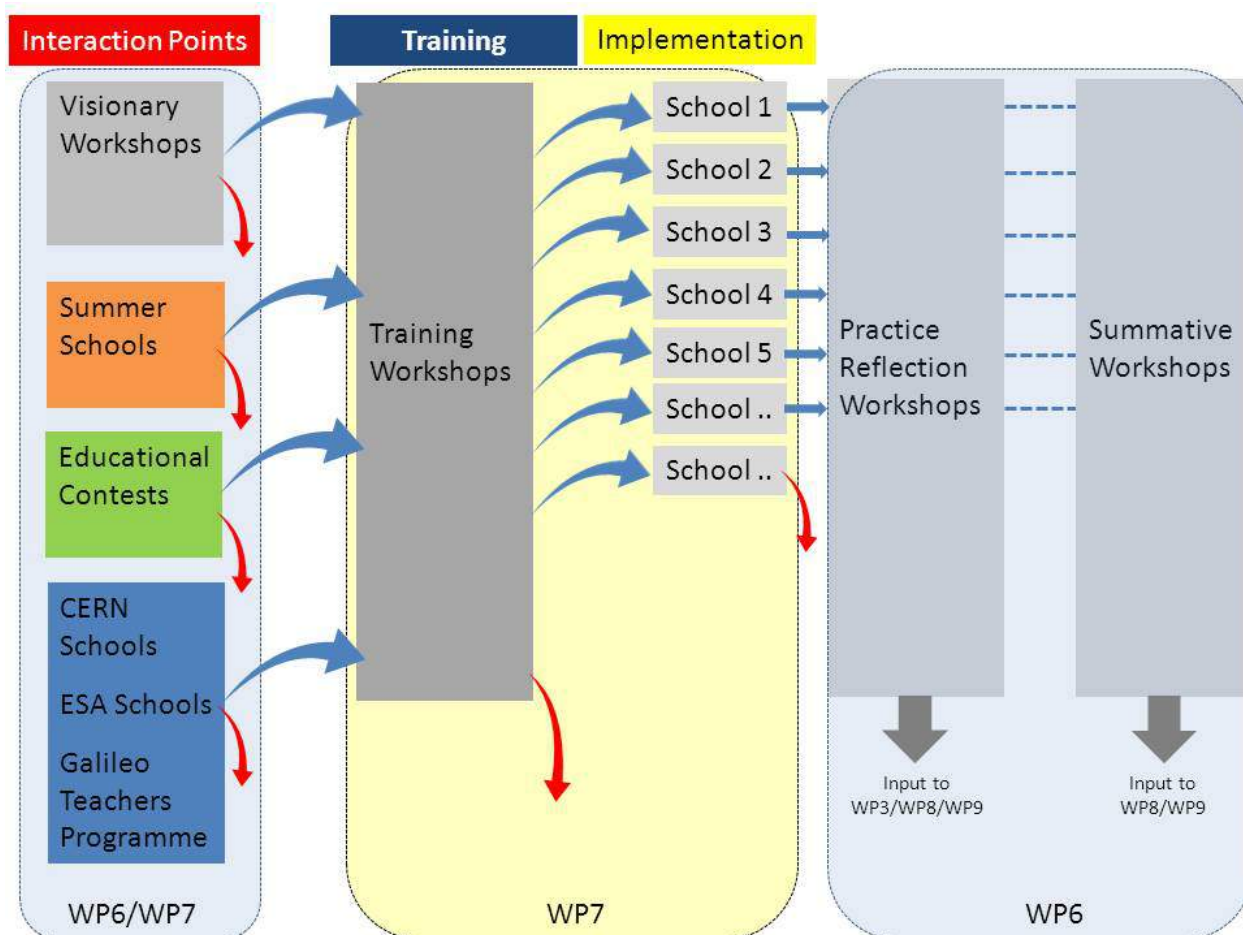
Interaction Points

Training

Implementation

Visionary Workshops

Summer Schools

Educational Contests

CERN Schools

ESA Schools

Galileo Teachers Programme

WP6/WP7

Training Workshops

School 1

School 2

School 3

School 4

School 5

School ..

School ..

WP7

Practice Reflection Workshops

Summative Workshops

Input to WP3/WP8/WP9

Input to WP8/WP9

WP6